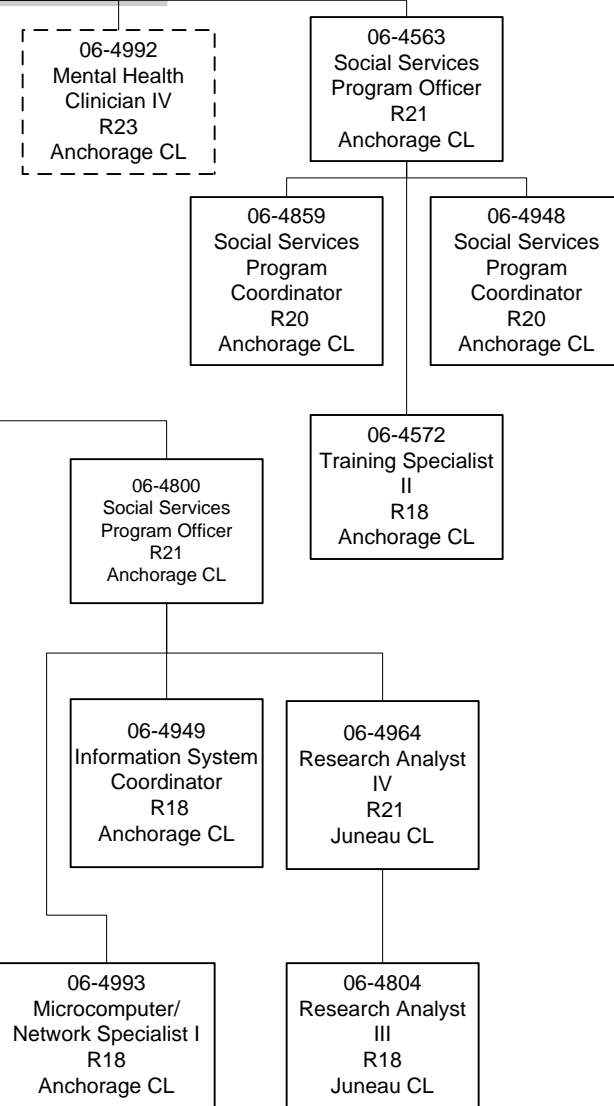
06-4992
Mental Health
Clinician IV
R23
Anchorage CL

06-4563
Social Services
Program Officer
R21
Anchorage CL

06-4859
Social Services
Program
Coordinator
R20
Anchorage CL

06-4948
Social Services
Program
Coordinator
R20
Anchorage CL

06-4572
Training Specialist
II
R18
Anchorage CL

06-4800
Social Services
Program Officer
R21
Anchorage CL

06-4949
Information System
Coordinator
R18
Anchorage CL

06-4964
Research Analyst
IV
R21
Juneau CL

06-4993
Microcomputer/
Network Specialist I
R18
Anchorage CL

06-4804
Research Analyst
III
R18
Juneau CL